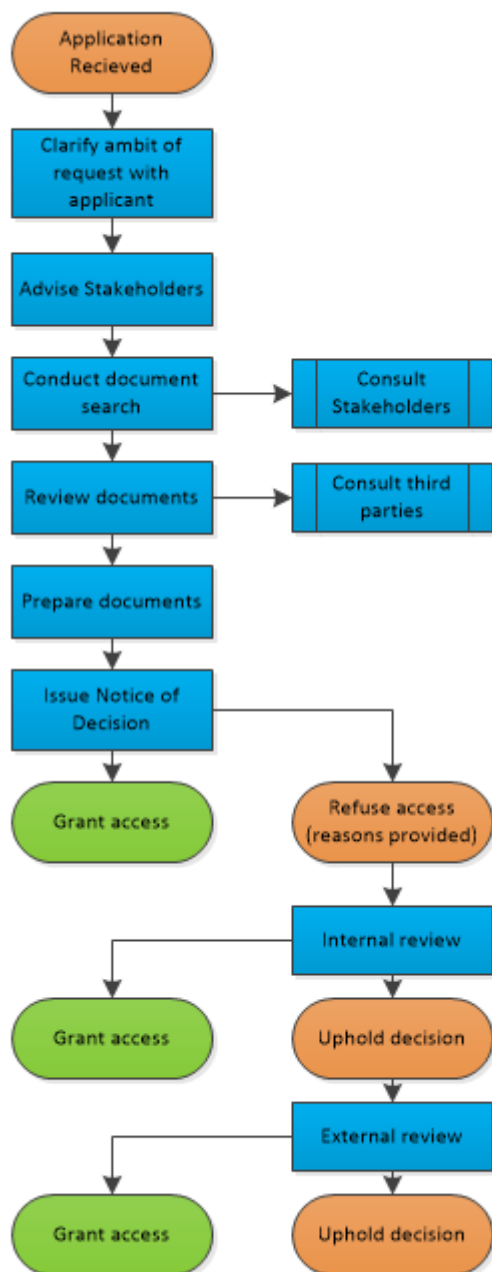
Application Recieved

Clarify ambit of request with applicant

Advise Stakeholders

Conduct document search

Consult Stakeholders

Review documents

Consult third parties

Prepare documents

Issue Notice of Decision

Grant access

Refuse access (reasons provided)

Internal review

Grant access

Uphold decision

External review

Grant access

Uphold decision